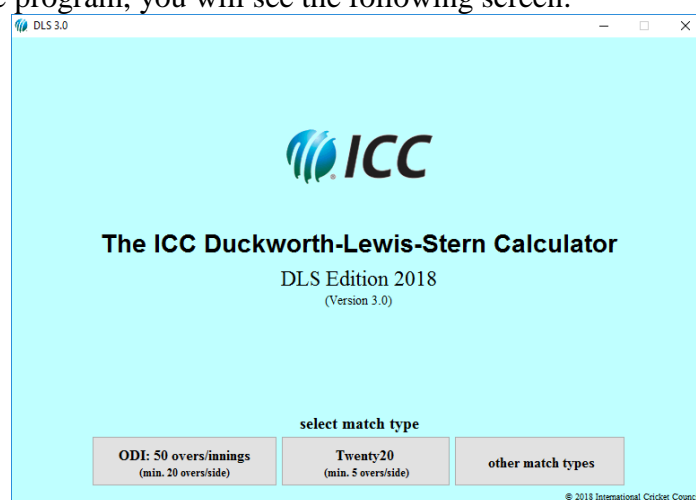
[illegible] program, you will see the following screen.

DLS 3.0

ICC

The ICC Duckworth-Lewis-Stern Calculator

DLS Edition 2018

(Version 3.0)

select match type

ODI: 50 overs/innings
(min. 20 overs/side)

Twenty20
(min. 5 overs/side)

other match types

© 2018 International Cricket Counc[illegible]